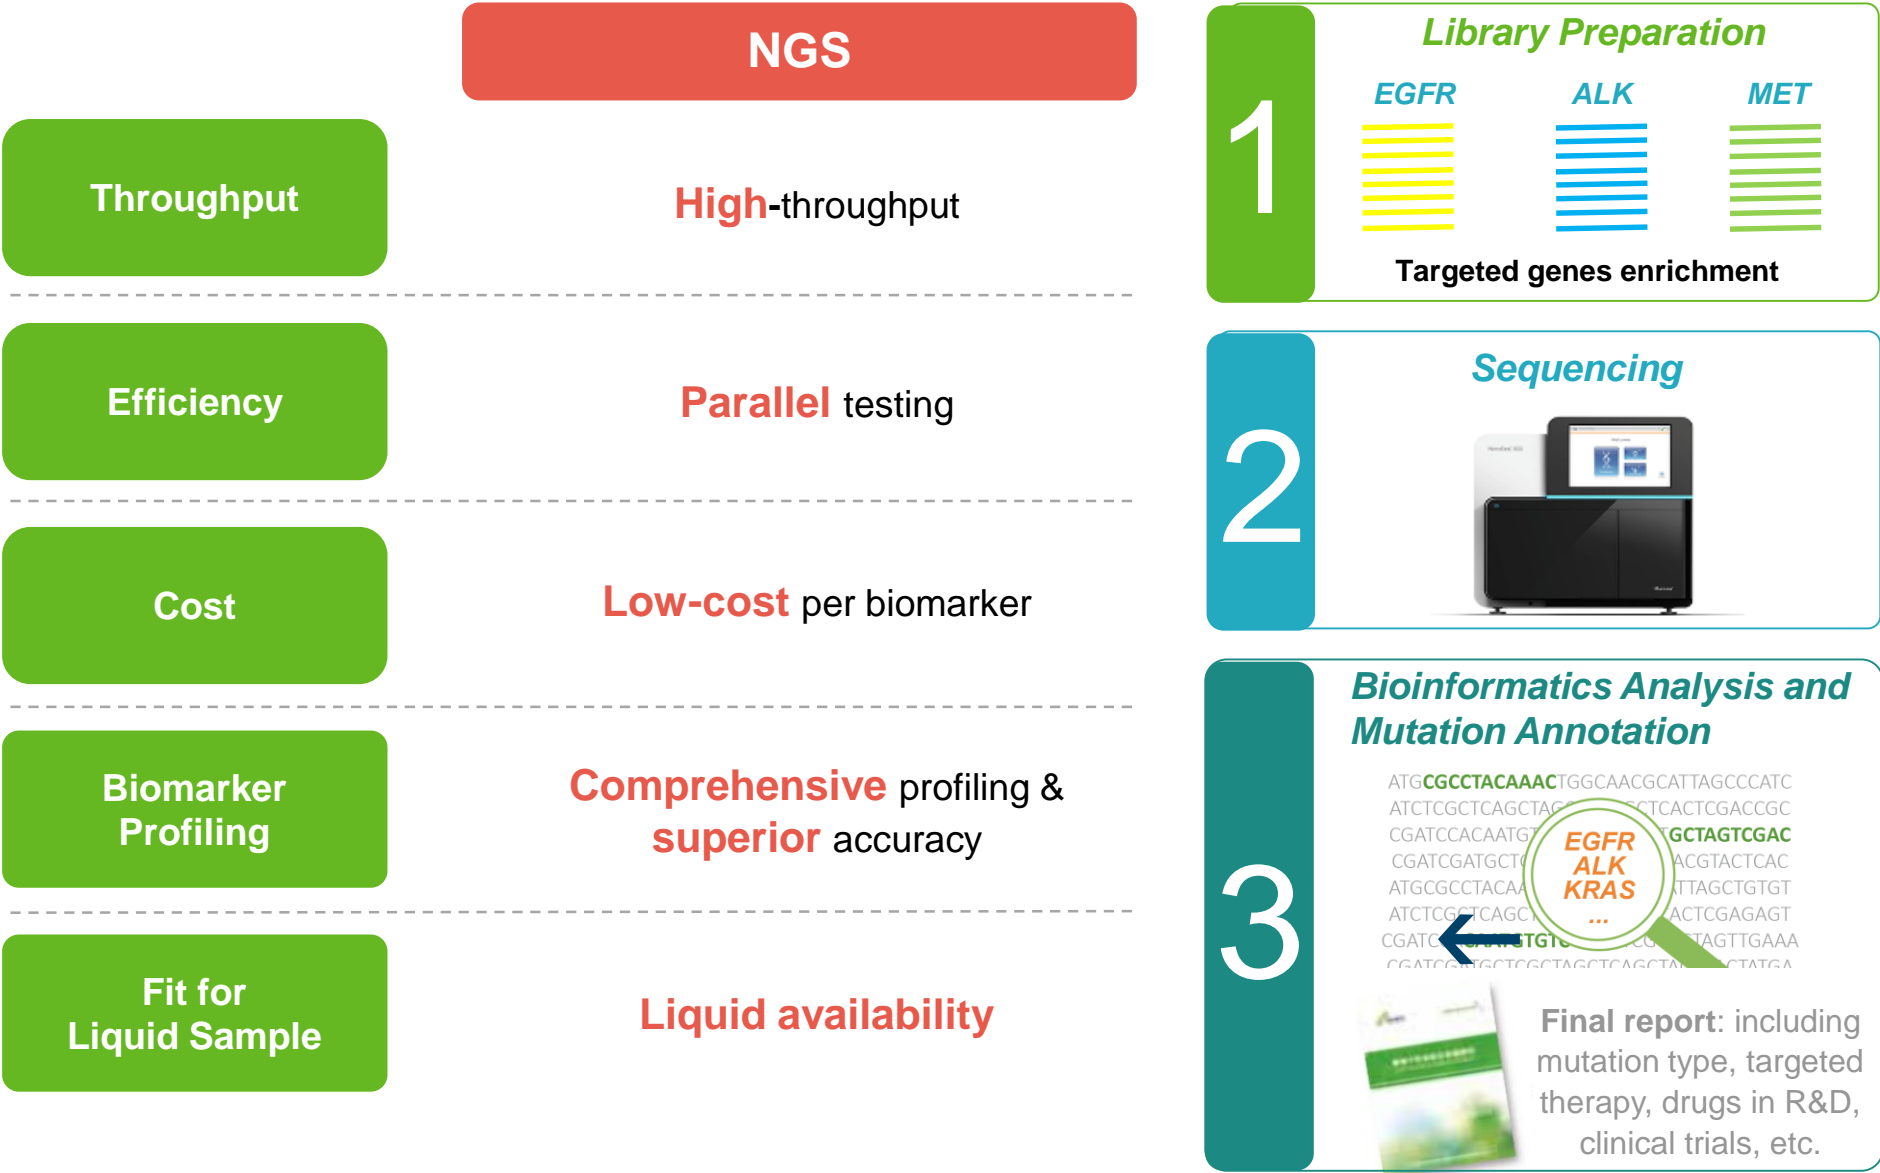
NGS

Throughput
High-throughput

Efficiency
Parallel testing

Cost
Low-cost per biomarker

Biomarker Profiling
Comprehensive profiling & superior accuracy

Fit for Liquid Sample
Liquid availability

1
Library Preparation
EGFR ALK MET
Targeted genes enrichment

2
Sequencing

3
Bioinformatics Analysis and Mutation Annotation
ATGCGCCTACAAACTGGCAACGCATTAGCCCATC
ATCTCGCTCAGCTAG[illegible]CTCACTCGACCGC
CGATCCACAATGT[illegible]TGCTAGTCGAC
CGATCGATGCT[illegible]ACGTACTCAC
ATGCGCCTACAA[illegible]TTAGCTGTGT
ATCTCG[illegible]CAGC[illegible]ACTCGAGAGT
CGATC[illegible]TGT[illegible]TAGTTGAAA
EGFR
ALK
KRAS
...

Final report: including mutation type, targeted therapy, drugs in R&D, clinical trials, etc.